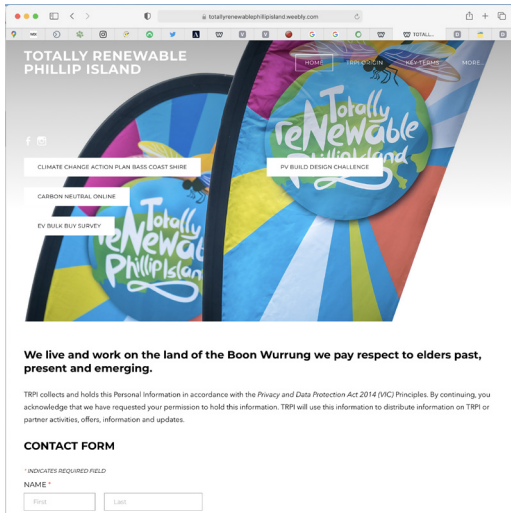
totallyrenewablephillipisland.weebly.com

TOTALL...

TOTALLY RENEWABLE PHILLIP ISLAND

HOME TRPI ORIGIN KEY TERMS MORE...

Totally reNewable

Totally reNewable Phillip Island

CLIMATE CHANGE ACTION PLAN BASS COAST SHIRE

PV BUILD DESIGN CHALLENGE

CARBON NEUTRAL ONLINE

EV BULK BUY SURVEY

We live and work on the land of the Boon Wurrung we pay respect to elders past, present and emerging.

TRPI collects and holds this Personal Information in accordance with the Privacy and Data Protection Act 2014 (VIC) Principles. By continuing, you acknowledge that we have requested your permission to hold this information. TRPI will use this information to distribute information on TRPI or partner activities, offers, information and updates.

CONTACT FORM

* INDICATES REQUIRED FIELD

NAME *

First Last